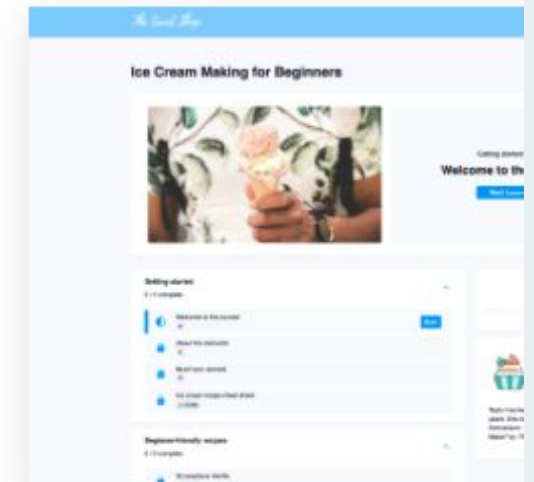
The Sweet Shop

Ice Cream Making for Beginners

Getting started

Welcome to th

Start Lesson

Getting started

0 / 4 complete

Welcome to the course

Start

About the instructor

Meet your animals

Ice cream recipe cheat sheet

Beginner-friendly recipes

0 / 3 complete

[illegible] Vanilla